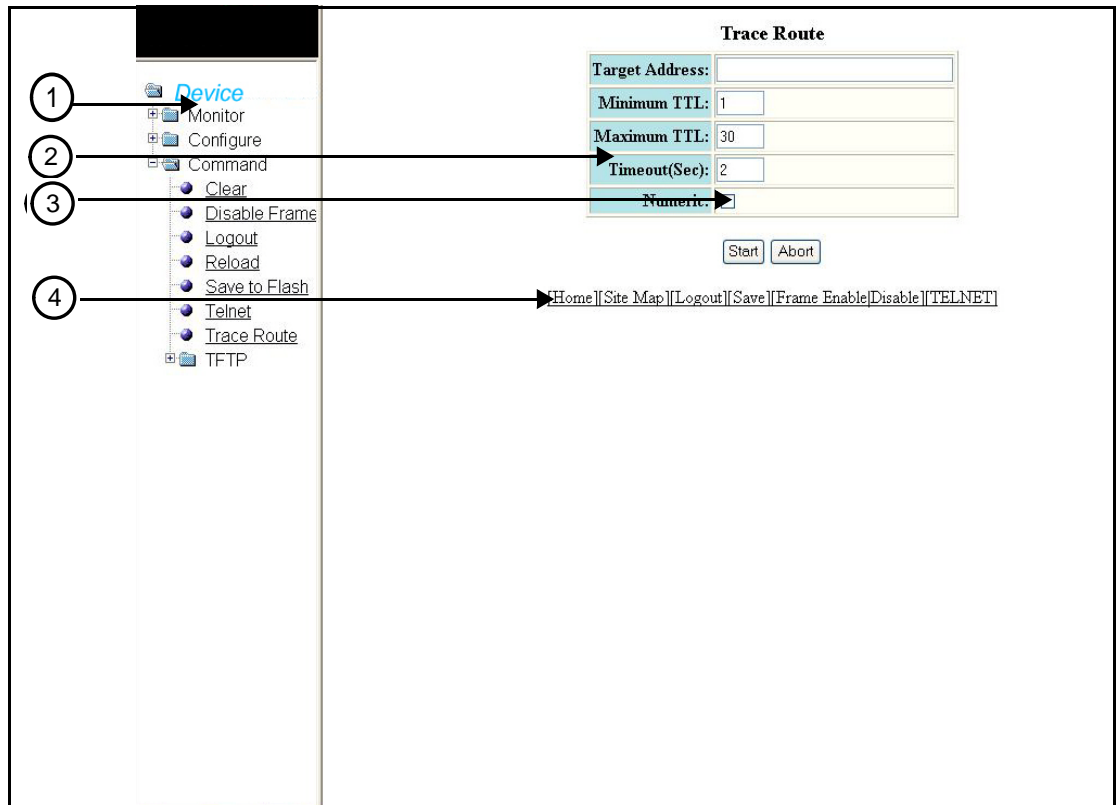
1
2
3
4

Device
Monitor
Configure
Command
Clear
Disable Frame
Logout
Reload
Save to Flash
Telnet
Trace Route
TFTP

Trace Route

| Target Address: | |
|---|---|
| Minimum TTL: | 1 |
| Maximum TTL: | 30 |
| Timeout(Sec): | 2 |
| Numeric: | |

Start Abort

[Home][Site Map][Logout][Save][Frame Enable|Disable][TELNET]